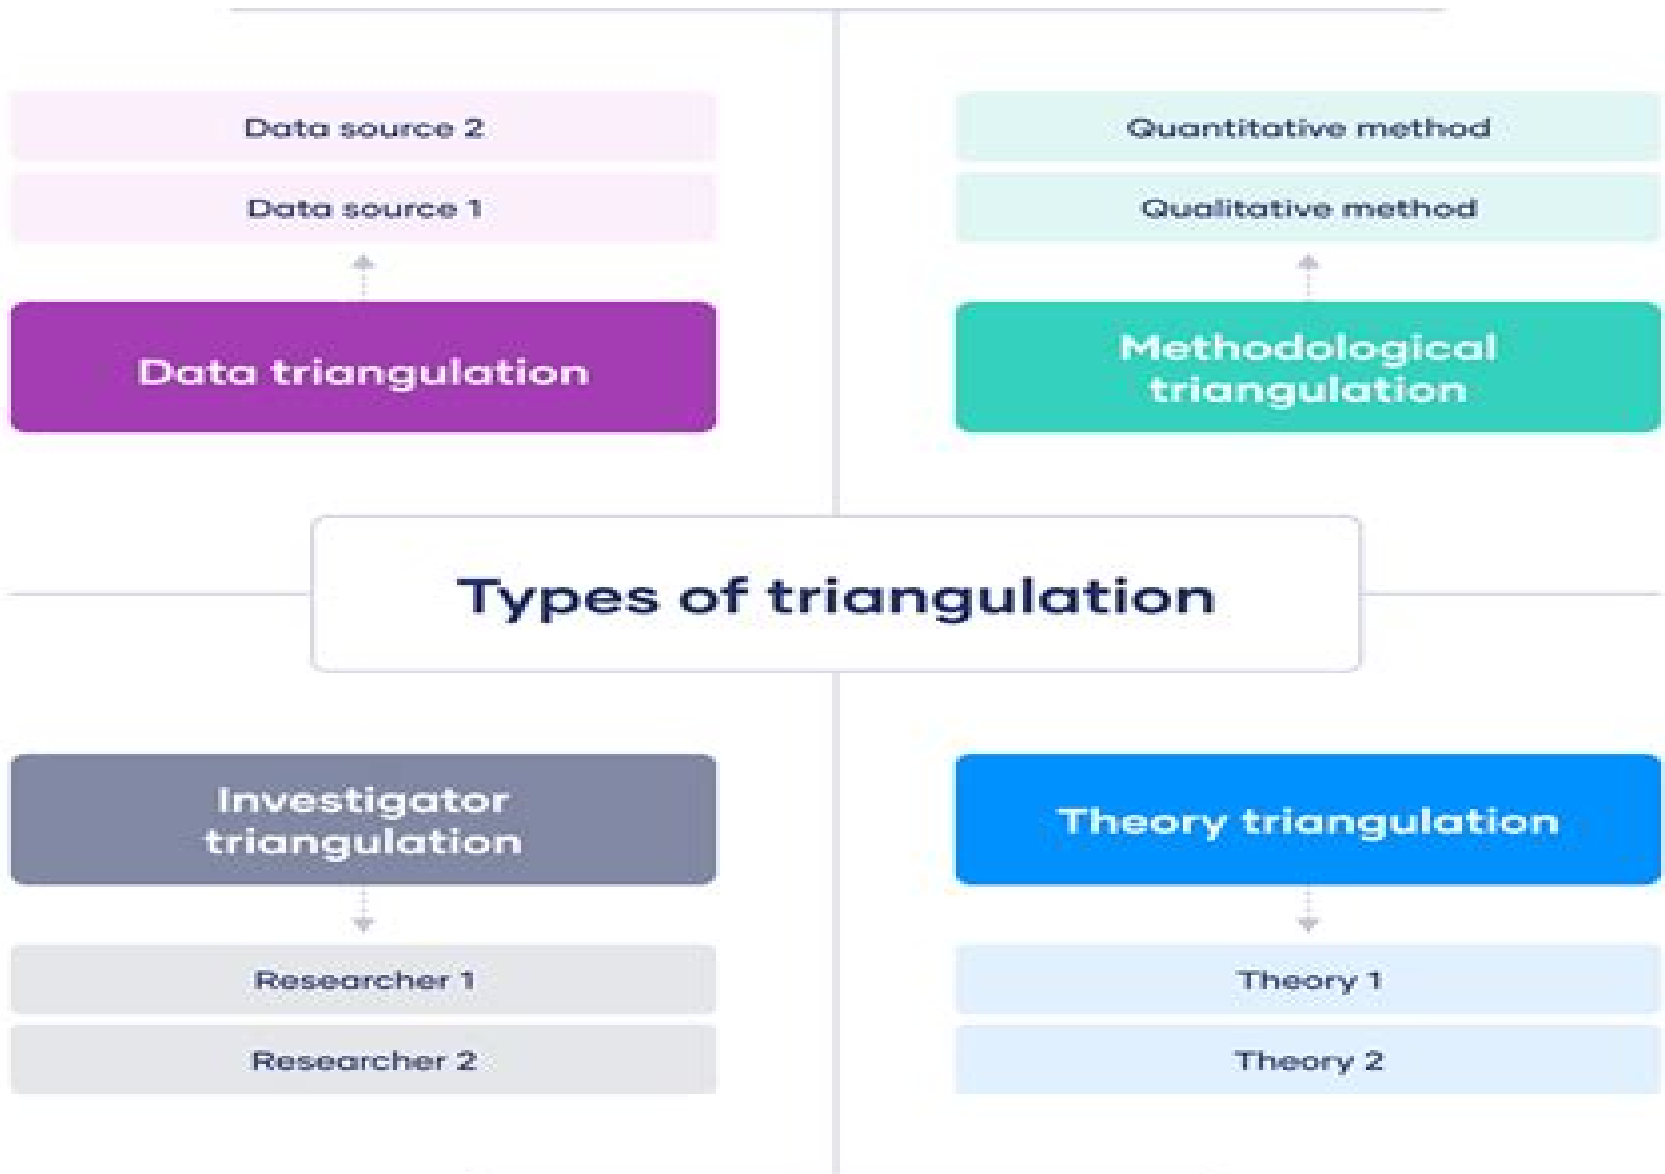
Data source 2

Data source 1

Data triangulation

Quantitative method

Qualitative method

Methodological triangulation

Types of triangulation

Investigator triangulation

Researcher 1

Researcher 2

Theory triangulation

Theory 1

Theory 2